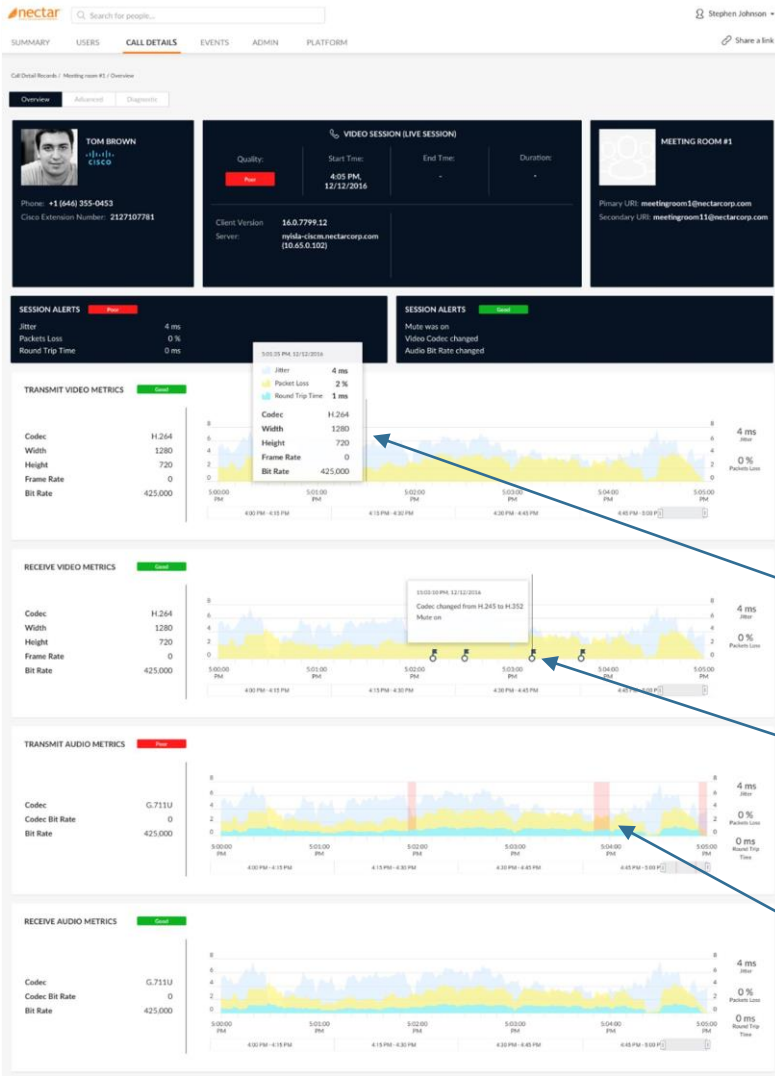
nectar Search for people... Stephen Johnson

SUMMARY USERS CALL DETAILS EVENTS ADMIN PLATFORM Share a link

Call Detail Records / Meeting room #1 / Overview

Overview Advanced Diagnostic

TOM BROWN
cisco
Phone: +1 (646) 355-0453
Cisco Extension Number: 2127107781

VIDEO SESSION (LIVE SESSION)
Quality: Poor
Start Time: 4:05 PM, 12/12/2016
End Time: -
Duration: -
Client Version 16.0.7799.12
Server: nyisla-ciscm.nectarcorp.com (10.65.0.102)

MEETING ROOM #1
Pimary URI: meetingroom1@nectarcorp.com
Secondary URI: meetingroom11@nectarcorp.com

SESSION ALERTS Poor
Jitter 4 ms
Packets Loss 0 %
Round Trip Time 0 ms

SESSION ALERTS Good
Mute was on
Video Codec changed
Audio Bit Rate changed

5:03:35 PM, 12/12/2016
Jitter 4 ms
Packet Loss 2 %
Round Trip Time 1 ms
Codec H.264
Width 1280
Height 720
Frame Rate 0
Bit Rate 425,000

TRANSMIT VIDEO METRICS Good
Codec H.264
Width 1280
Height 720
Frame Rate 0
Bit Rate 425,000
8 6 4 2 0
5:00:00 PM 5:01:00 PM 5:02:00 PM 5:03:00 PM 5:04:00 PM 5:05:00 PM
4:00 PM - 4:15 PM 4:15 PM - 4:30 PM 4:30 PM - 4:45 PM 4:45 PM - 5:00 PM
4 ms Jitter
0 % Packets Loss

RECEIVE VIDEO METRICS Good
Codec H.264
Width 1280
Height 720
Frame Rate 0
Bit Rate 425,000
15:03:10 PM, 12/12/2016
Codec changed from H.245 to H.352
Mute on
8 6 4 2 0
5:00:00 PM 5:01:00 PM 5:02:00 PM 5:03:00 PM 5:04:00 PM 5:05:00 PM
4:00 PM - 4:15 PM 4:15 PM - 4:30 PM 4:30 PM - 4:45 PM 4:45 PM - 5:00 PM
4 ms Jitter
0 % Packets Loss

TRANSMIT AUDIO METRICS Poor
Codec G.711U
Codec Bit Rate 0
Bit Rate 425,000
8 6 4 2 0
5:00:00 PM 5:01:00 PM 5:02:00 PM 5:03:00 PM 5:04:00 PM 5:05:00 PM
4:00 PM - 4:15 PM 4:15 PM - 4:30 PM 4:30 PM - 4:45 PM 4:45 PM - 5:00 PM
4 ms Jitter
0 % Packets Loss
0 ms Round Trip Time

RECEIVE AUDIO METRICS Good
Codec G.711U
Codec Bit Rate 0
Bit Rate 425,000
8 6 4 2 0
5:00:00 PM 5:01:00 PM 5:02:00 PM 5:03:00 PM 5:04:00 PM 5:05:00 PM
4:00 PM - 4:15 PM 4:15 PM - 4:30 PM 4:30 PM - 4:45 PM 4:45 PM - 5:00 PM
4 ms Jitter
0 % Packets Loss
0 ms Round Trip Time